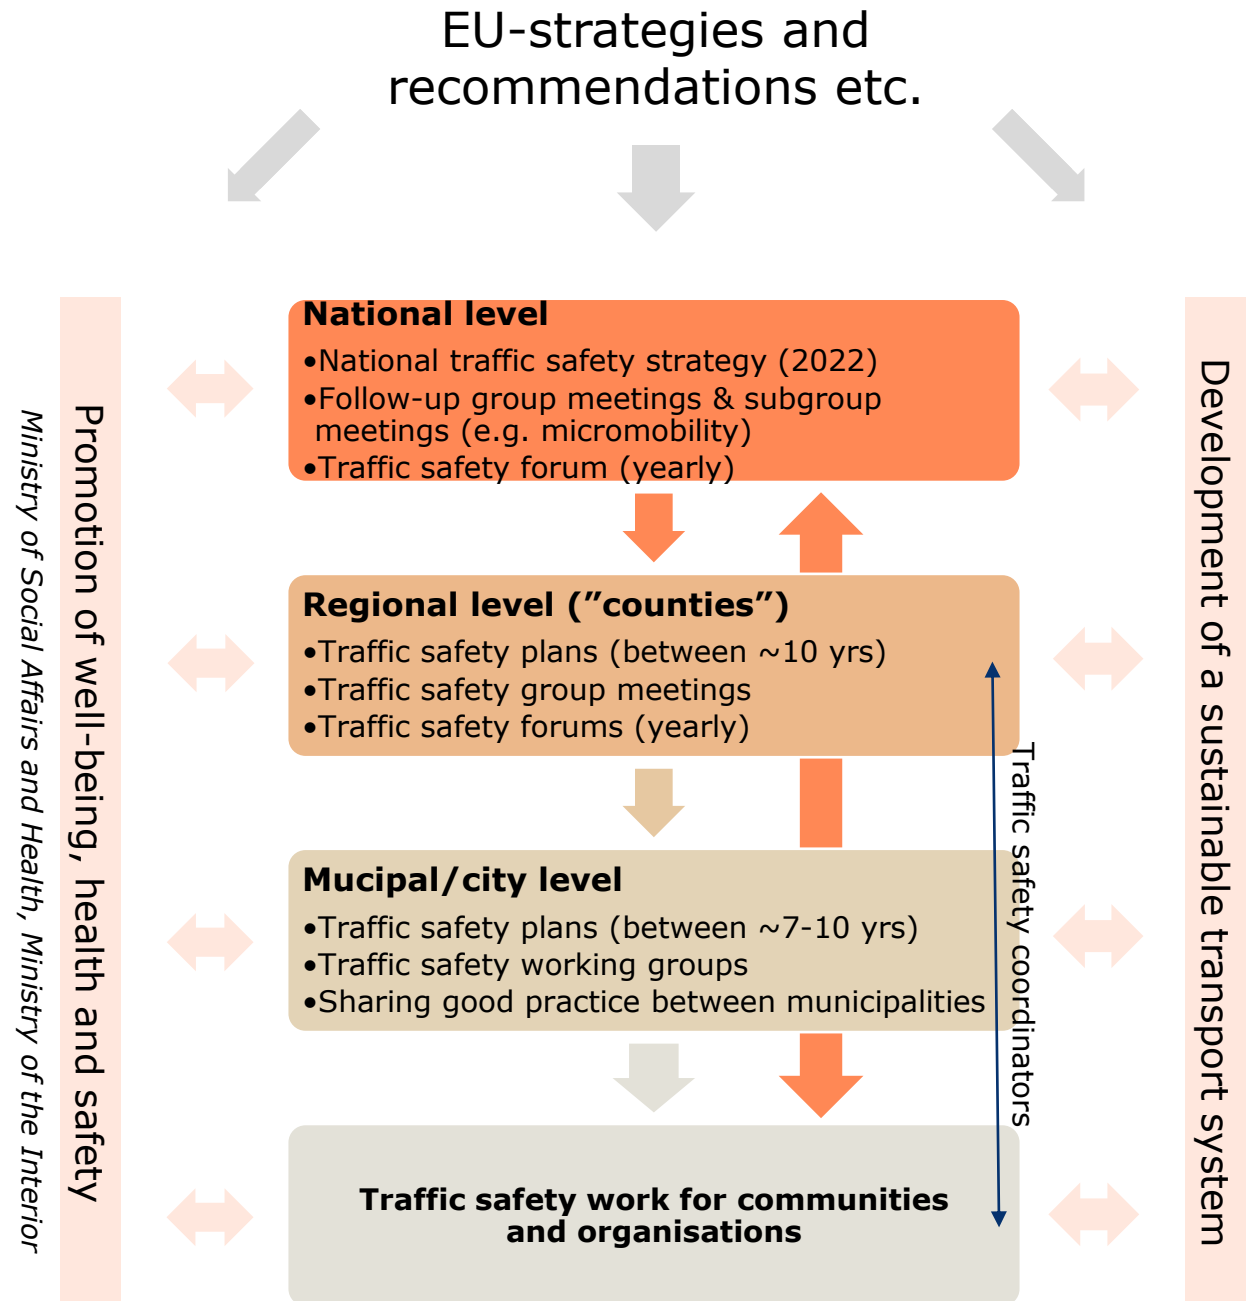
EU-strategies and recommendations etc.

Ministry of Social Affairs and Health, Ministry of the Interior

Promotion of well-being, health and safety

National level
•National traffic safety strategy (2022)
•Follow-up group meetings & subgroup meetings (e.g. micromobility)
•Traffic safety forum (yearly)

Regional level (”counties”)
•Traffic safety plans (between ~10 yrs)
•Traffic safety group meetings
•Traffic safety forums (yearly)

Mucipal/city level
•Traffic safety plans (between ~7-10 yrs)
•Traffic safety working groups
•Sharing good practice between municipalities

Traffic safety coordinators

Traffic safety work for communities and organisations

Development of a sustainable transport system